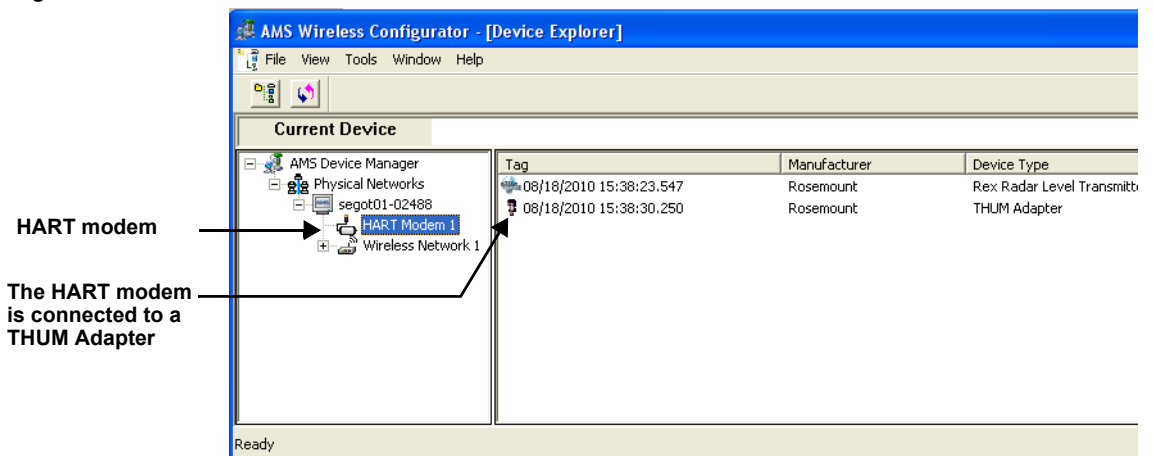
AMS Wireless Configurator - [Device Explorer]

File View Tools Window Help

Current Device

AMS Device Manager
Physical Networks
segot01-02488
HART Modem 1
Wireless Network 1

| Tag | Manufacturer | Device Type |
|---|---|---|
| 08/18/2010 15:38:23.547 | Rosemount | Rex Radar Level Transmitte |
| 08/18/2010 15:38:30.250 | Rosemount | THUM Adapter |

HART modem

The HART modem is connected to a THUM Adapter

Ready